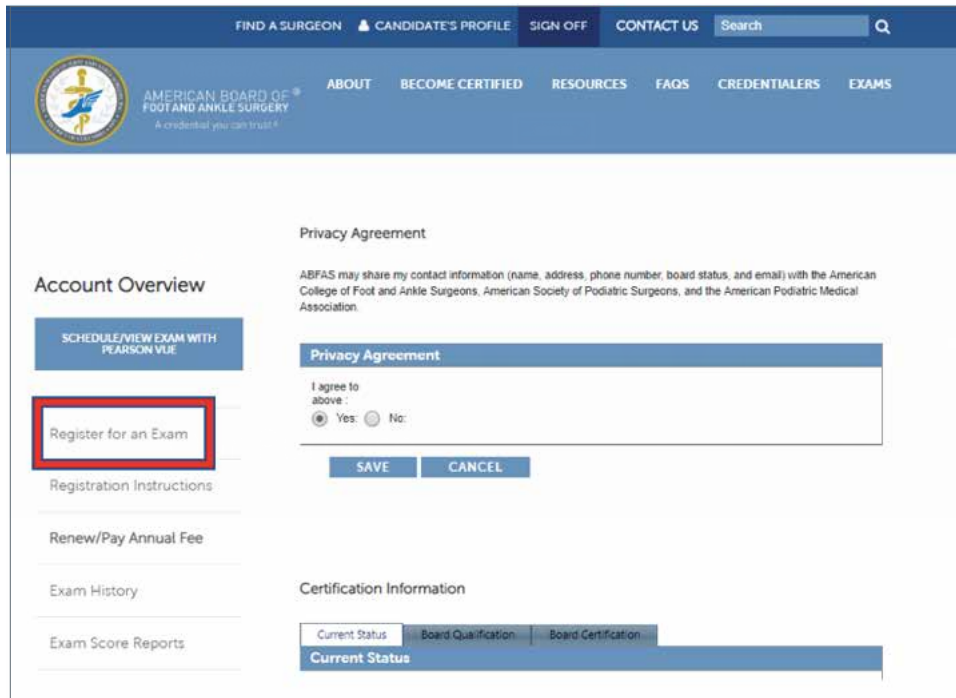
FIND A SURGEON   CANDIDATE'S PROFILE   SIGN OFF   CONTACT US   Search

AMERICAN BOARD OF® FOOT AND ANKLE SURGERY
A credential you can trust®

ABOUT   BECOME CERTIFIED   RESOURCES   FAQS   CREDENTIALERS   EXAMS

Account Overview

SCHEDULE/VIEW EXAM WITH PEARSON VUE

Register for an Exam

Registration Instructions

Renew/Pay Annual Fee

Exam History

Exam Score Reports

Privacy Agreement

ABFAS may share my contact information (name, address, phone number, board status, and email) with the American College of Foot and Ankle Surgeons, American Society of Podiatric Surgeons, and the American Podiatric Medical Association.

Privacy Agreement

I agree to above :
Yes: No:

SAVE   CANCEL

Certification Information

Current Status   Board Qualification   Board Certification

Current Status